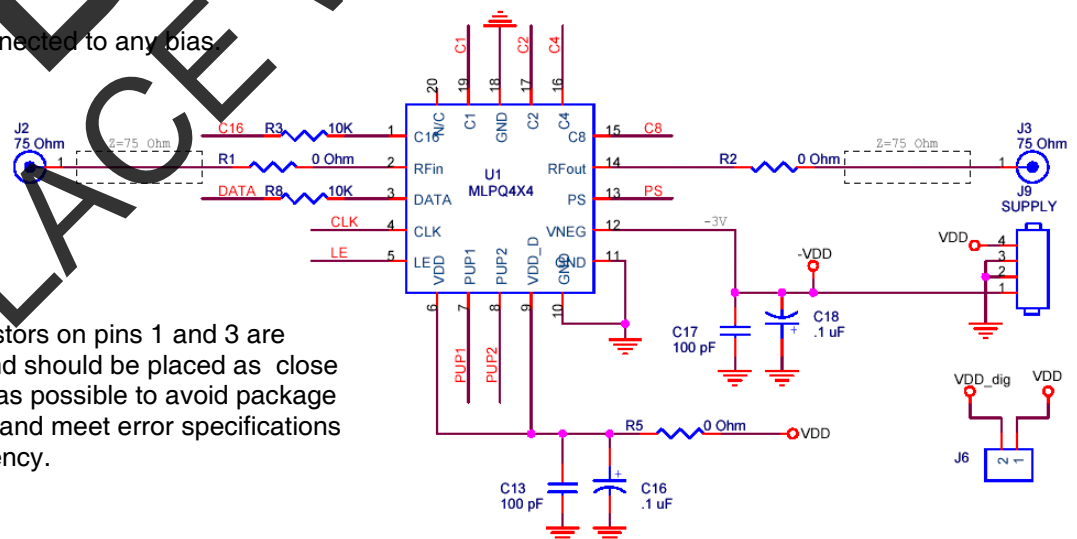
nected to any bias.

J2
75 Ohm
Z=75 Ohm
1
C16
R3
10K
R1
0 Ohm
DATA
R8
10K
CLK
LE

C1
C2
C4
20
19
18
17
16
N/C
C1
GND
C2
C4
1
C16
2
RFin
3
DATA
4
CLK
5
LE
U1
MLPQ4X4
15
C8
14
RFout
13
PS
12
VNEG
11
GND
VDD
PUP1
PUP2
VDD_D
GND
6
7
8
9
10
C8
PS
-3V
R2
0 Ohm
Z=75 Ohm
1
J3
75 Ohm
J9
SUPPLY
VDD
4
3
2
1
-VDD
C17
100 pF
C18
.1 uF

stors on pins 1 and 3 are
nd should be placed as close
as possible to avoid package
and meet error specifications
ency.

PUP1
PUP2
R5
0 Ohm
VDD
C13
100 pF
C16
.1 uF
VDD_dig
VDD
J6
2
1